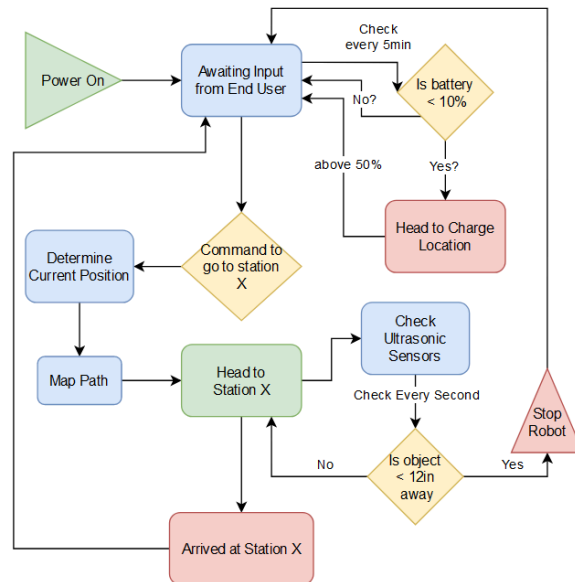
Power On

Awaiting Input from End User

Check every 5min

Is battery < 10%

No?

Yes?

above 50%

Head to Charge Location

Command to go to station X

Determine Current Position

Map Path

Head to Station X

Check Ultrasonic Sensors

Check Every Second

Is object < 12in away

No

Yes

Stop Robot

Arrived at Station X